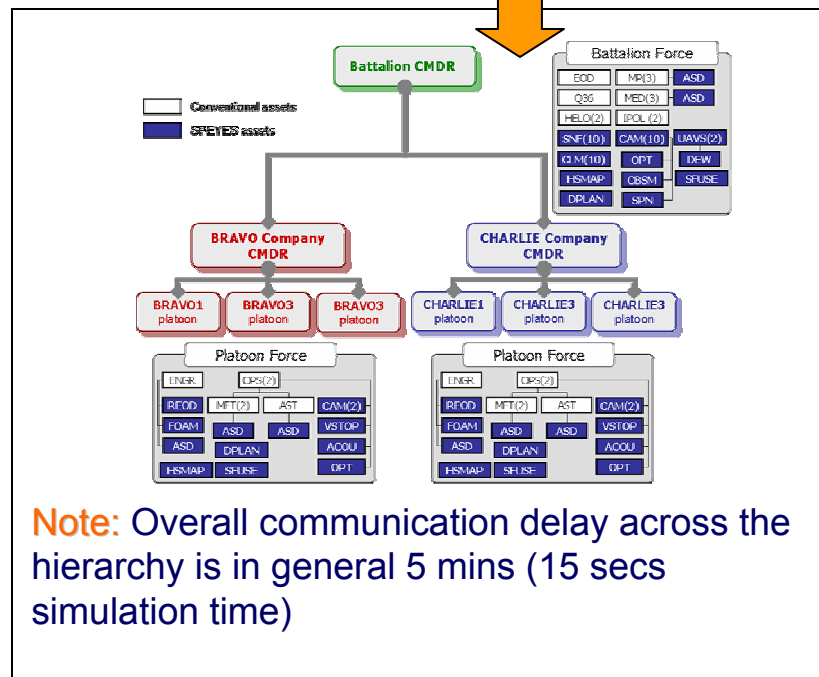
Battalion CMDR

Battalion Force

EOD
MP(3)
ASD
Q36
MED(3)
ASD
HELO(2)
IPOL(2)
SNF(10)
CAM(10)
UAVS(2)
CLM(10)
OPT
DEW
HSMAP
OBSM
SFUSE
DPLAN
SPN

Conventional assets
SPEYES assets

BRAVO Company CMDR

CHARLIE Company CMDR

BRAVO1 platoon
BRAVO3 platoon
BRAVO3 platoon

CHARLIE1 platoon
CHARLIE3 platoon
CHARLIE3 platoon

Platoon Force

ENGR
OPS(2)
RFOD
MFT(2)
AST
CAM(2)
FOAM
ASD
ASD
VSTOP
ASD
DPLAN
ACOU
HSMAP
SFUSE
OPT

Platoon Force

ENGR
OPS(2)
RFOD
MFT(2)
AST
CAM(2)
FOAM
ASD
ASD
VSTOP
ASD
DPLAN
ACOU
HSMAP
SFUSE
OPT

Note: Overall communication delay across the hierarchy is in general 5 mins (15 secs simulation time)